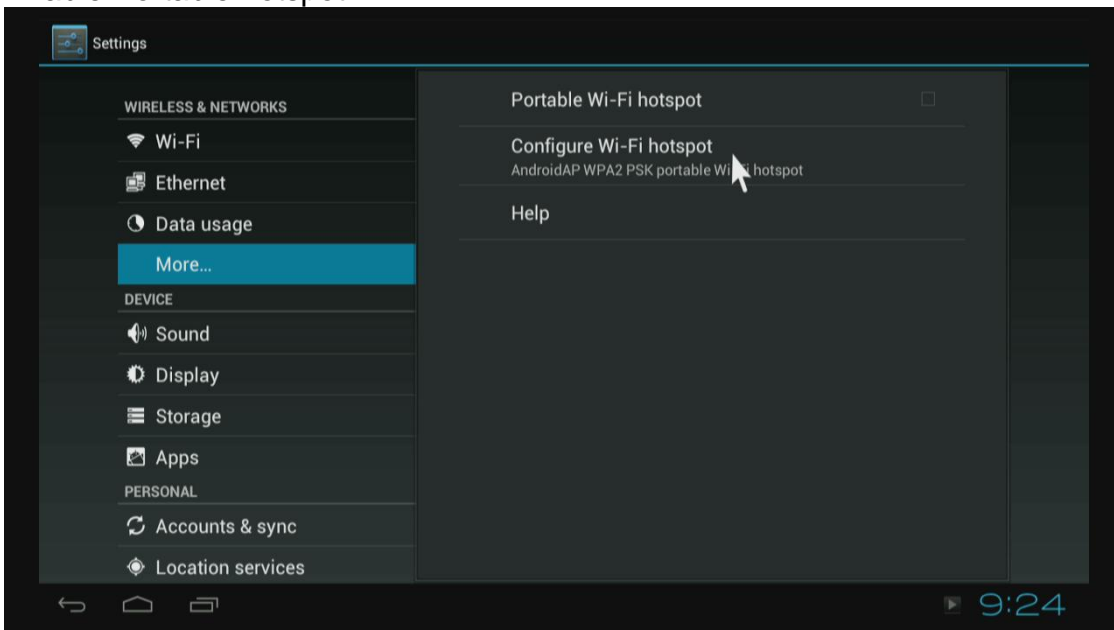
Settings

WIRELESS & NETWORKS

Wi-Fi

Ethernet

Data usage

More...

DEVICE

Sound

Display

Storage

Apps

PERSONAL

Accounts & sync

Location services

Portable Wi-Fi hotspot

Configure Wi-Fi hotspot
AndroidAP WPA2 PSK portable Wi-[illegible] hotspot

Help

9:24